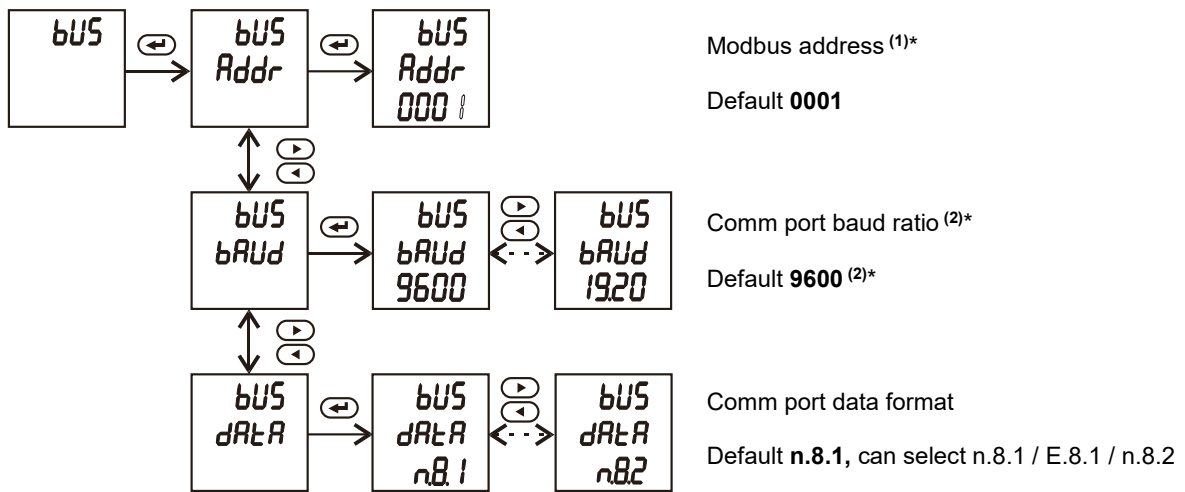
bUS

bUS
Addr

bUS
Addr
0001

Modbus address $^{(1)}$*

Default **0001**

bUS
bAUd

bUS
bAUd
9600

bUS
bAUd
19.20

Comm port baud ratio $^{(2)}$*

Default **9600** $^{(2)}$*

bUS
dAtA

bUS
dAtA
n.8.1

bUS
dAtA
n.8.2

Comm port data format

Default **n.8.1,** can select n.8.1 / E.8.1 / n.8.2